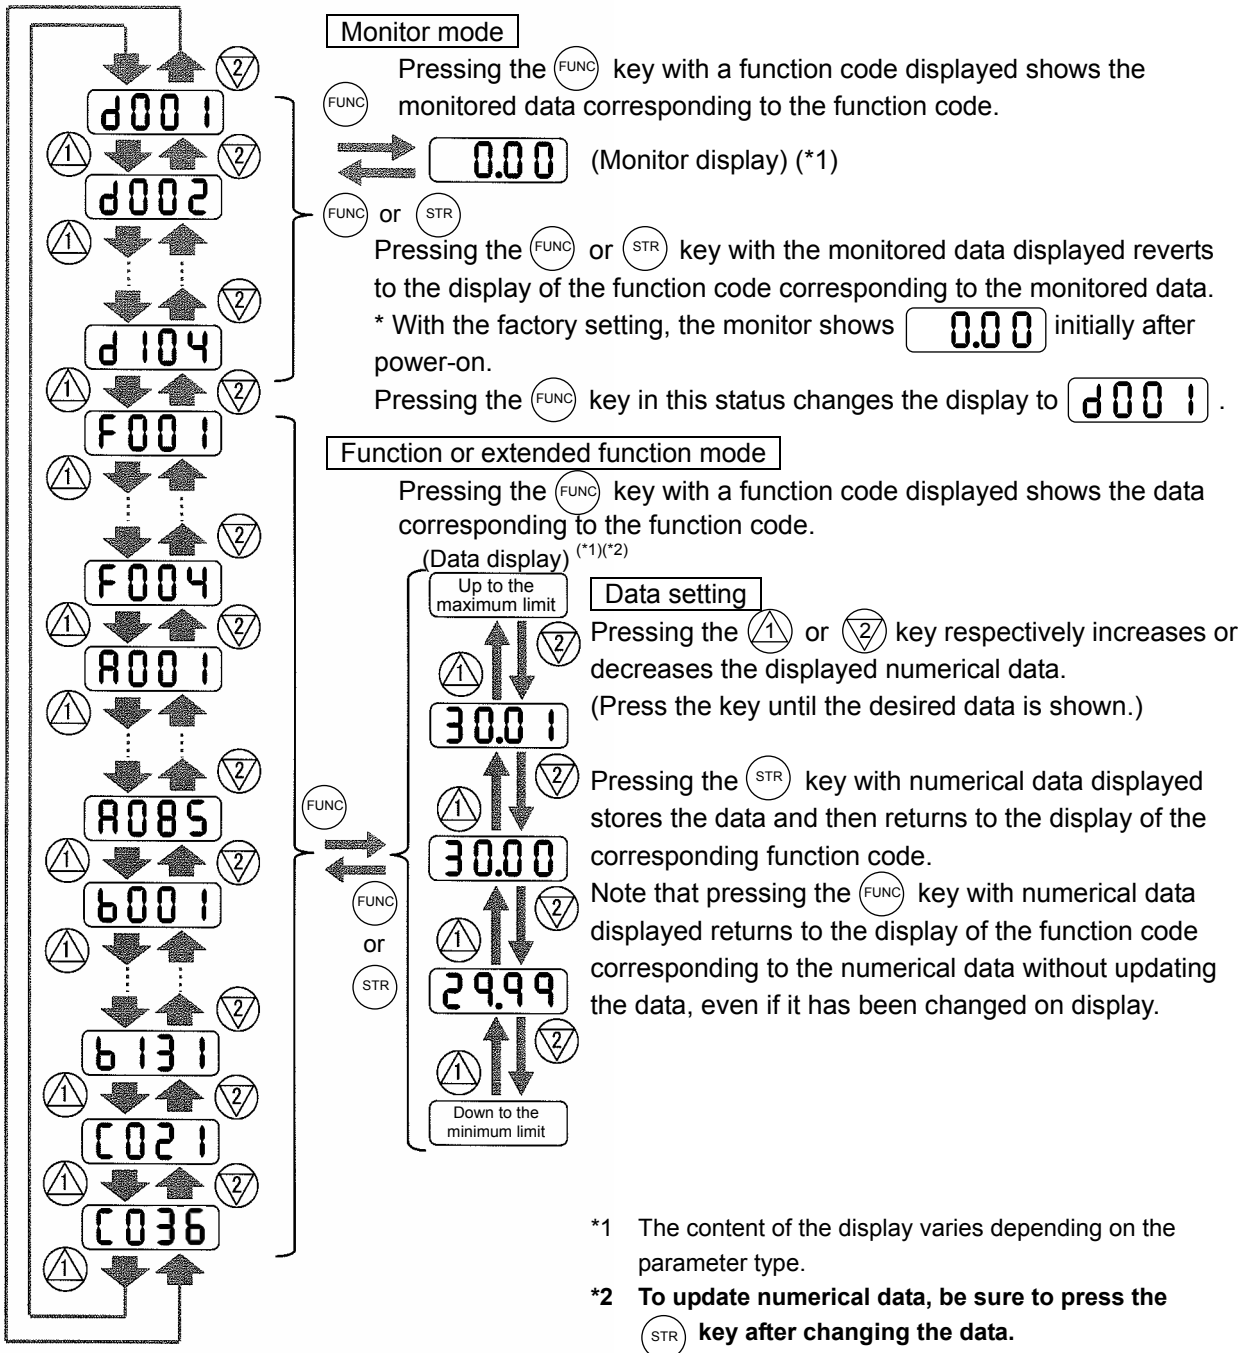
2

d001

1 2

d002

1

2

d104

1 2

F001

1

2

F004

1 2

A001

1

2

A085

1 2

b001

1

2

b131

1 2

C021

1 2

C036

1

Monitor mode

Pressing the FUNC key with a function code displayed shows the monitored data corresponding to the function code.

FUNC

0.00 (Monitor display) (*1)

FUNC or STR

Pressing the FUNC or STR key with the monitored data displayed reverts to the display of the function code corresponding to the monitored data.

* With the factory setting, the monitor shows 0.00 initially after power-on.

Pressing the FUNC key in this status changes the display to d001.

Function or extended function mode

Pressing the FUNC key with a function code displayed shows the data corresponding to the function code.

(Data display) (*1)(*2)

FUNC

FUNC or STR

Up to the maximum limit

2

1

30.01

2

1

30.00

2

1

29.99

2

1

Down to the minimum limit

Data setting

Pressing the 1 or 2 key respectively increases or decreases the displayed numerical data.

(Press the key until the desired data is shown.)

Pressing the STR key with numerical data displayed stores the data and then returns to the display of the corresponding function code.

Note that pressing the FUNC key with numerical data displayed returns to the display of the function code corresponding to the numerical data without updating the data, even if it has been changed on display.

*1 The content of the display varies depending on the parameter type.

*2 To update numerical data, be sure to press the STR key after changing the data.